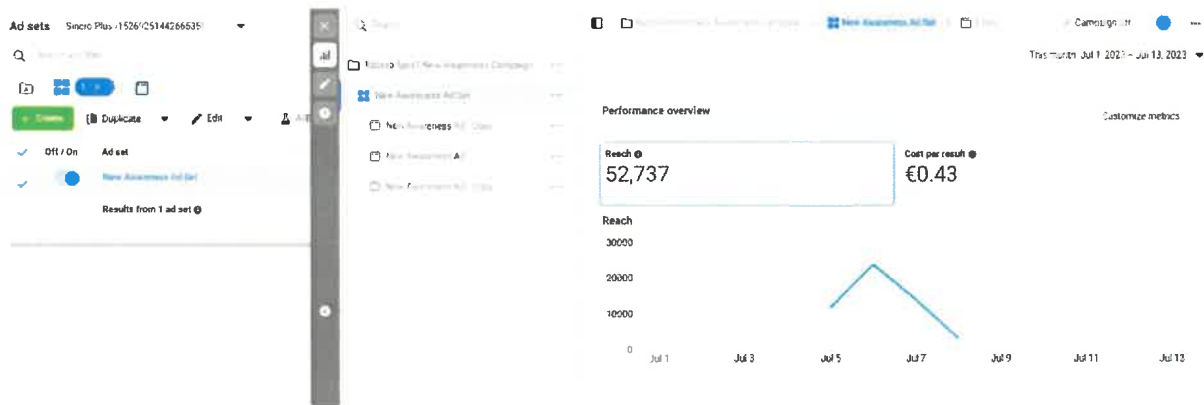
Ad sets Sincro Plus (1526125144266535

Duplicate Edit

Off / On Ad set

New Awareness Ad Set

Results from 1 ad set

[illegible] New Awareness Campaign

New Awareness Ad Set

New Awareness Ad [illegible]

New Awareness Ad

New Awareness Ad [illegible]

New Awareness Ad Set

Campaign off

This month: Jul 1, 2023 – Jul 13, 2023

Performance overview

Customize metrics

Reach

52,737

Cost per result

€0.43

Reach

30000

20000

10000

0

Jul 1 Jul 3 Jul 5 Jul 7 Jul 9 Jul 11 Jul 13